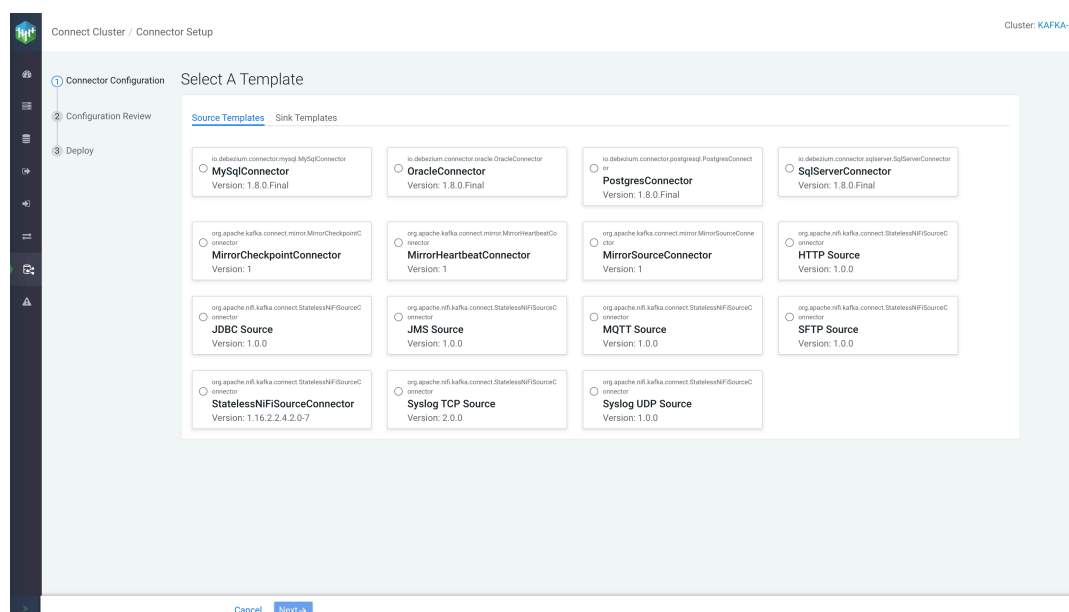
Connect Cluster / Connector Setup

Cluster: KAFKA-

1 Connector Configuration

2 Configuration Review

3 Deploy

Select A Template

Source Templates Sink Templates

io.debezium.connector.mysql.MySqlConnector
MySqlConnector
Version: 1.8.0.Final

io.debezium.connector.oracle.OracleConnector
OracleConnector
Version: 1.8.0.Final

io.debezium.connector.postgresql.PostgresConnector
PostgresConnector
Version: 1.8.0.Final

io.debezium.connector.sqlserver.SqlServerConnector
SqlServerConnector
Version: 1.8.0.Final

org.apache.kafka.connect.mirror.MirrorCheckpointConnector
MirrorCheckpointConnector
Version: 1

org.apache.kafka.connect.mirror.MirrorHeartbeatConnector
MirrorHeartbeatConnector
Version: 1

org.apache.kafka.connect.mirror.MirrorSourceConnector
MirrorSourceConnector
Version: 1

org.apache.nifi.kafka.connect.StatelessNiFiSourceConnector
HTTP Source
Version: 1.0.0

org.apache.nifi.kafka.connect.StatelessNiFiSourceConnector
JDBC Source
Version: 1.0.0

org.apache.nifi.kafka.connect.StatelessNiFiSourceConnector
JMS Source
Version: 1.0.0

org.apache.nifi.kafka.connect.StatelessNiFiSourceConnector
MQTT Source
Version: 1.0.0

org.apache.nifi.kafka.connect.StatelessNiFiSourceConnector
SFTP Source
Version: 1.0.0

org.apache.nifi.kafka.connect.StatelessNiFiSourceConnector
StatelessNiFiSourceConnector
Version: 1.16.2.2.4.2.0-7

org.apache.nifi.kafka.connect.StatelessNiFiSourceConnector
Syslog TCP Source
Version: 2.0.0

org.apache.nifi.kafka.connect.StatelessNiFiSourceConnector
Syslog UDP Source
Version: 1.0.0

Cancel Next →